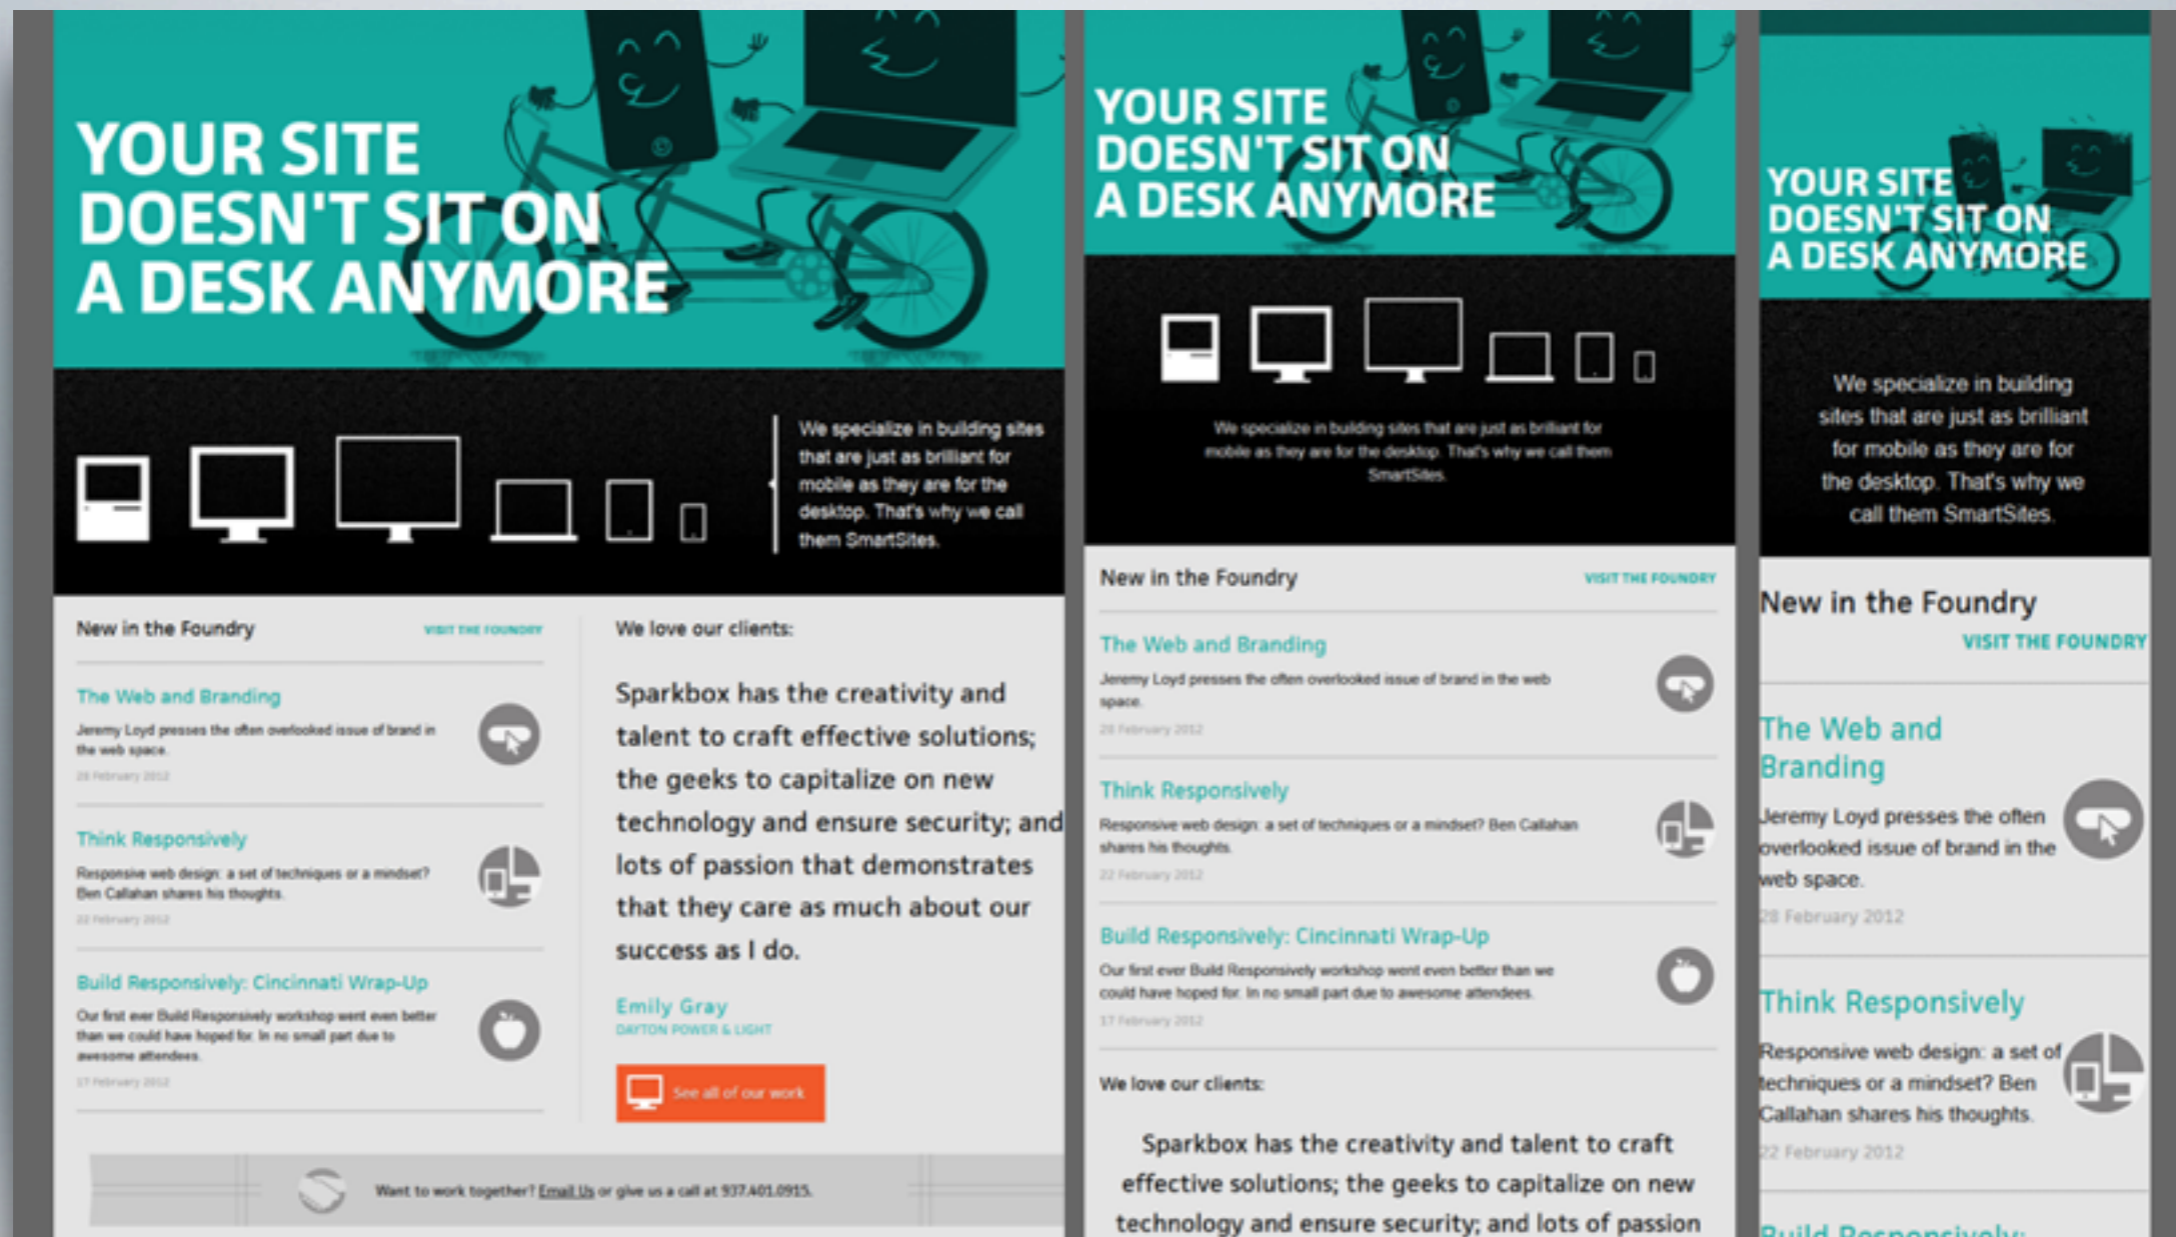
YOUR SITE DOESN'T SIT ON A DESK ANYMORE

We specialize in building sites that are just as brilliant for mobile as they are for the desktop. That's why we call them SmartSites.

New in the Foundry

VISIT THE FOUNDRY

The Web and Branding

Jeremy Loyd presses the often overlooked issue of brand in the web space.

28 February 2012

Think Responsively

Responsive web design: a set of techniques or a mindset? Ben Callahan shares his thoughts.

22 February 2012

Build Responsively: Cincinnati Wrap-Up

Our first ever Build Responsively workshop went even better than we could have hoped for. In no small part due to awesome attendees.

17 February 2012

We love our clients:

Sparkbox has the creativity and talent to craft effective solutions; the geeks to capitalize on new technology and ensure security; and lots of passion that demonstrates that they care as much about our success as I do.

Emily Gray

DAYTON POWER & LIGHT

See all of our work

Want to work together? Email Us or give us a call at 937.401.0915.

YOUR SITE DOESN'T SIT ON A DESK ANYMORE

We specialize in building sites that are just as brilliant for mobile as they are for the desktop. That's why we call them SmartSites.

New in the Foundry

VISIT THE FOUNDRY

The Web and Branding

Jeremy Loyd presses the often overlooked issue of brand in the web space.

28 February 2012

Think Responsively

Responsive web design: a set of techniques or a mindset? Ben Callahan shares his thoughts.

22 February 2012

Build Responsively: Cincinnati Wrap-Up

Our first ever Build Responsively workshop went even better than we could have hoped for. In no small part due to awesome attendees.

17 February 2012

We love our clients:

Sparkbox has the creativity and talent to craft effective solutions; the geeks to capitalize on new technology and ensure security; and lots of passion

YOUR SITE DOESN'T SIT ON A DESK ANYMORE

We specialize in building sites that are just as brilliant for mobile as they are for the desktop. That's why we call them SmartSites.

New in the Foundry

VISIT THE FOUNDRY

The Web and Branding

Jeremy Loyd presses the often overlooked issue of brand in the web space.

28 February 2012

Think Responsively

Responsive web design: a set of techniques or a mindset? Ben Callahan shares his thoughts.

22 February 2012

Build Responsively: